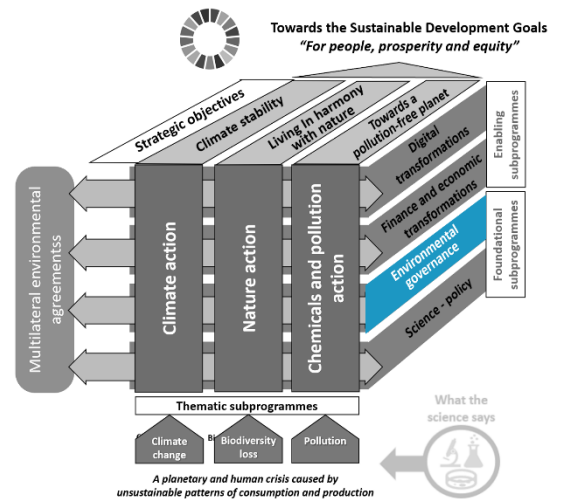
Towards the Sustainable Development Goals
"For people, prosperity and equity"

Strategic objectives

Climate stability

Living in harmony with nature

Towards a pollution-free planet

Digital transformations

Finance and economic transformations

Environmental governance

Science - policy

Enabling subprogrammes

Foundational subprogrammes

Multilateral environmental agreementss

Climate action

Nature action

Chemicals and pollution action

Thematic subprogrammes

Climate change

Biodiversity loss

Pollution

What the science says

A planetary and human crisis caused by unsustainable patterns of consumption and production